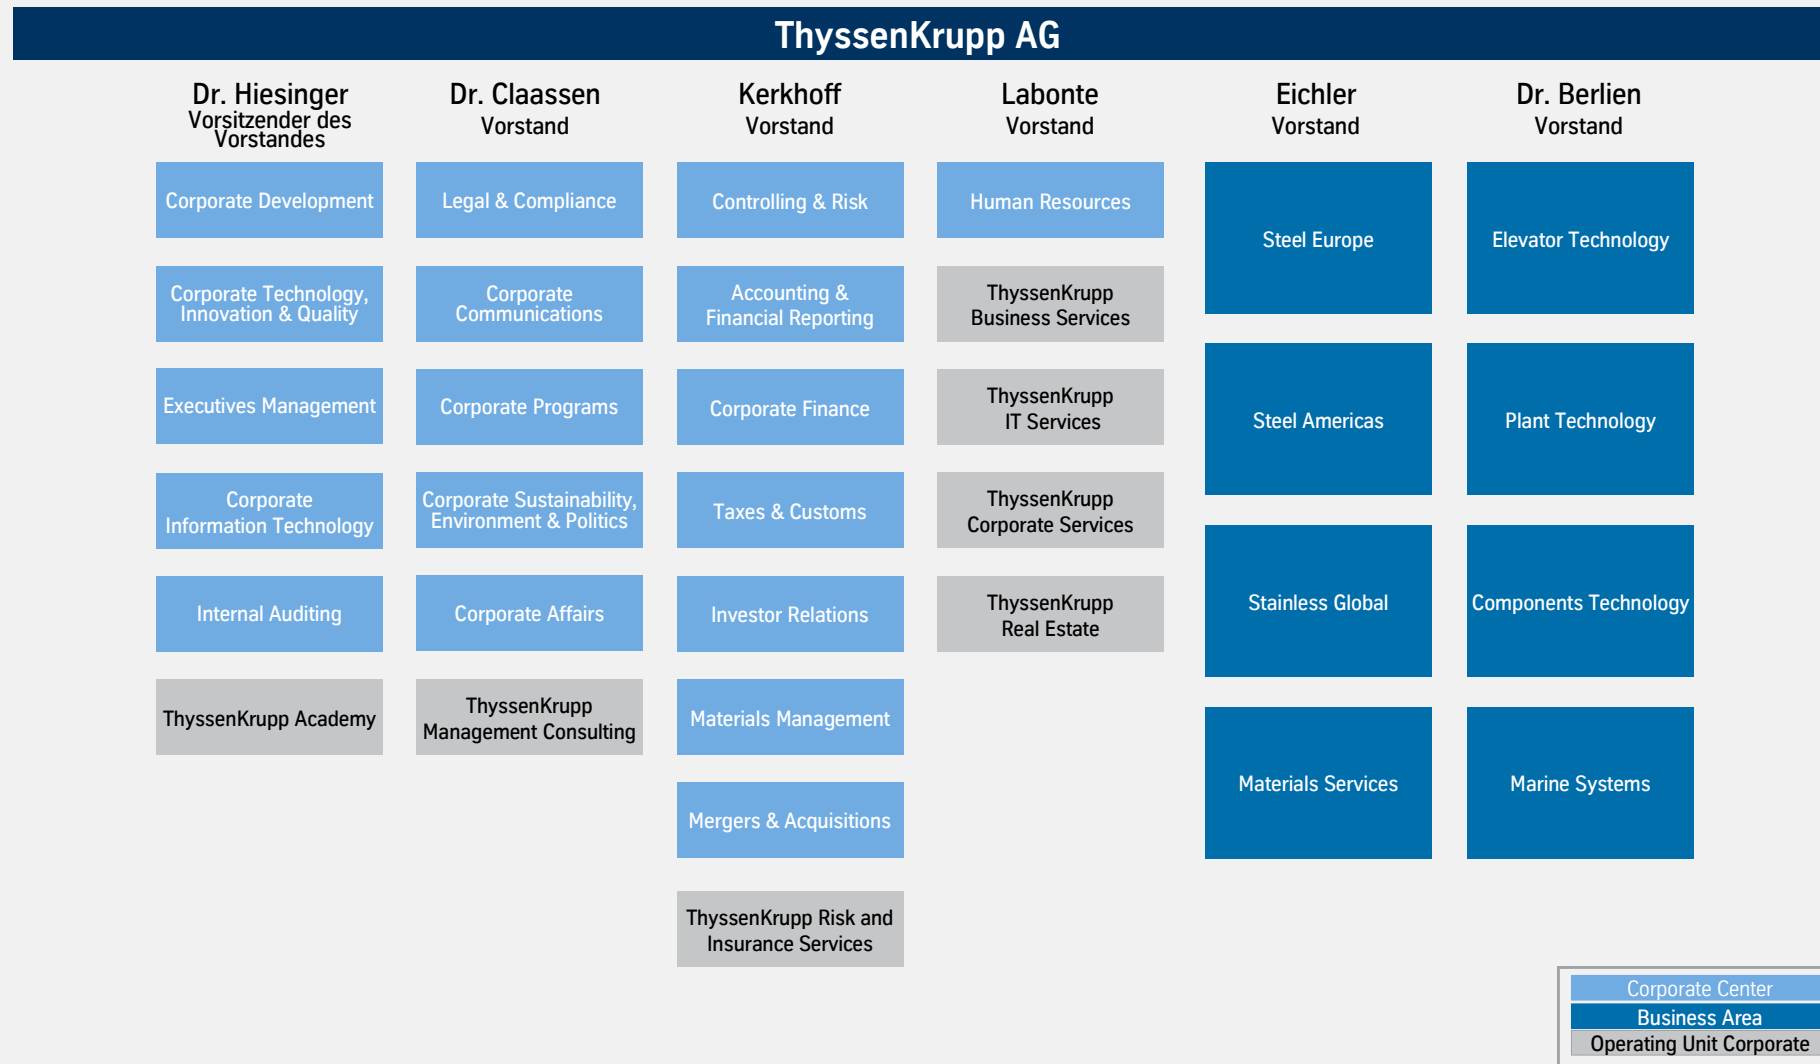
ThyssenKrupp AG

Dr. Hiesinger
Vorsitzender des Vorstandes

Corporate Development

Corporate Technology, Innovation & Quality

Executives Management

Corporate Information Technology

Internal Auditing

ThyssenKrupp Academy

Dr. Claassen
Vorstand

Legal & Compliance

Corporate Communications

Corporate Programs

Corporate Sustainability, Environment & Politics

Corporate Affairs

ThyssenKrupp Management Consulting

Kerkhoff
Vorstand

Controlling & Risk

Accounting & Financial Reporting

Corporate Finance

Taxes & Customs

Investor Relations

Materials Management

Mergers & Acquisitions

ThyssenKrupp Risk and Insurance Services

Labonte
Vorstand

Human Resources

ThyssenKrupp Business Services

ThyssenKrupp IT Services

ThyssenKrupp Corporate Services

ThyssenKrupp Real Estate

Eichler
Vorstand

Steel Europe

Steel Americas

Stainless Global

Materials Services

Dr. Berlien
Vorstand

Elevator Technology

Plant Technology

Components Technology

Marine Systems

Corporate Center
Business Area
Operating Unit Corporate